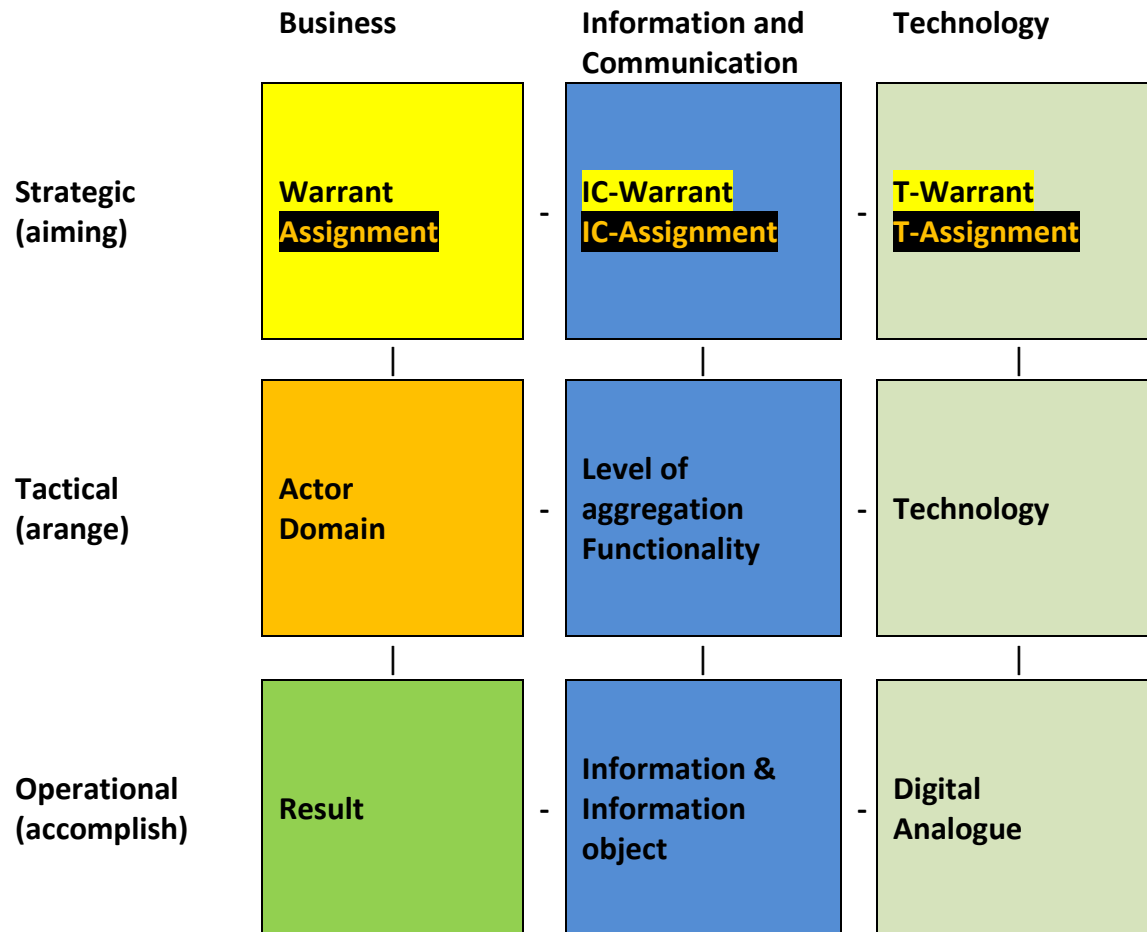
|  | Business |  | Information and Communication |  | Technology |
|---|---|---|---|---|---|
| Strategic (aiming) | Warrant Assignment | - | IC-Warrant IC-Assignment | - | T-Warrant T-Assignment |
|  | \| |  | \| |  | \| |
| Tactical (arange) | Actor Domain | - | Level of aggregation Functionality | - | Technology |
|  | \| |  | \| |  | \| |
| Operational (accomplish) | Result | - | Information & Information object | - | Digital Analogue |